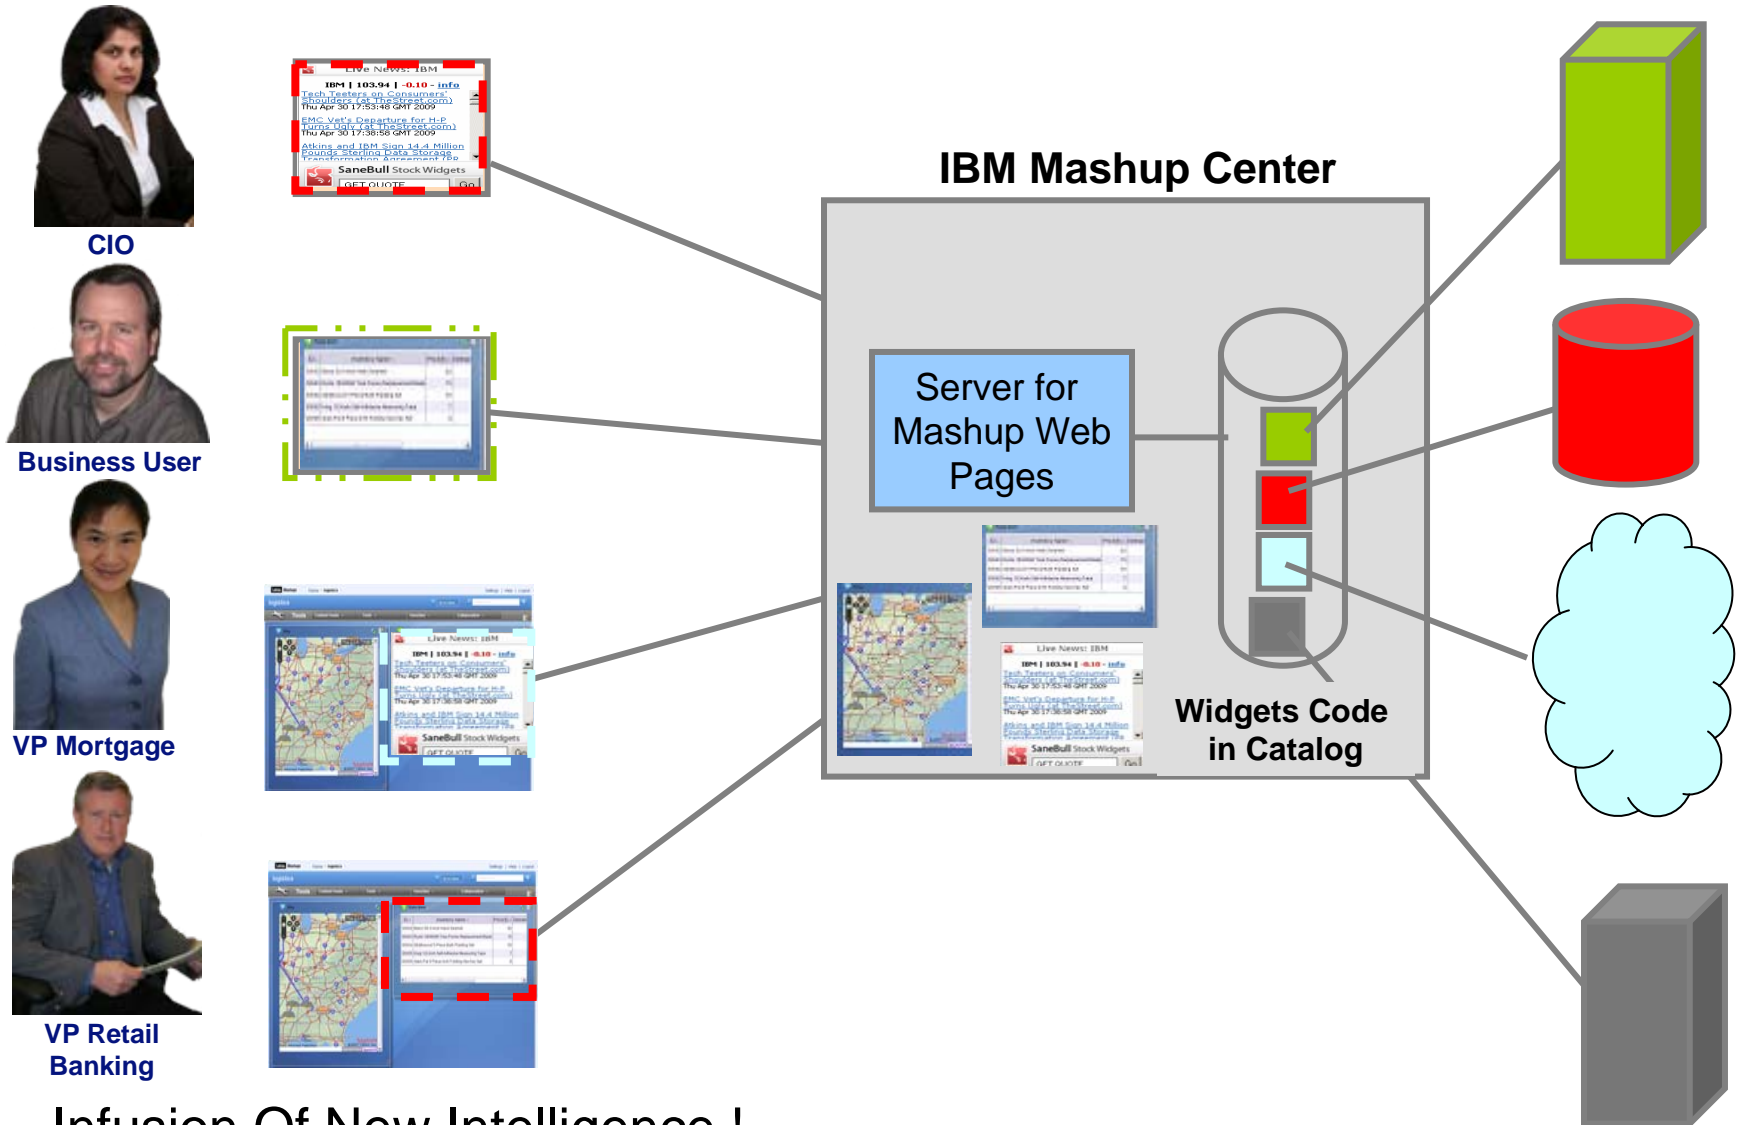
CIO

Business User

VP Mortgage

VP Retail Banking

Live News: IBM
IBM | 103.94 | -0.10 - info
Tech Teeters on Consumers' Shoulders (at TheStreet.com)
Thu Apr 30 17:53:48 GMT 2009
EMC Vet's Departure for H-P Turns Ugly (at TheStreet.com)
Thu Apr 30 17:38:58 GMT 2009
Atkins and IBM Sign 14.4 Million Pounds Sterling Data Storage Transformation Agreement (PR
SaneBull Stock Widgets
GET QUOTE Go

IBM Mashup Center

Server for Mashup Web Pages

Live News: IBM
IBM | 103.94 | -0.10 - info
Tech Teeters on Consumers' Shoulders (at TheStreet.com)
Thu Apr 30 17:53:48 GMT 2009
EMC Vet's Departure for H-P Turns Ugly (at TheStreet.com)
Thu Apr 30 17:38:58 GMT 2009
Atkins and IBM Sign 14.4 Million Pounds Sterling Data Storage Transformation Agreement (PR
SaneBull Stock Widgets
GET QUOTE Go

Widgets Code in Catalog

Infusion Of New Intelligence !